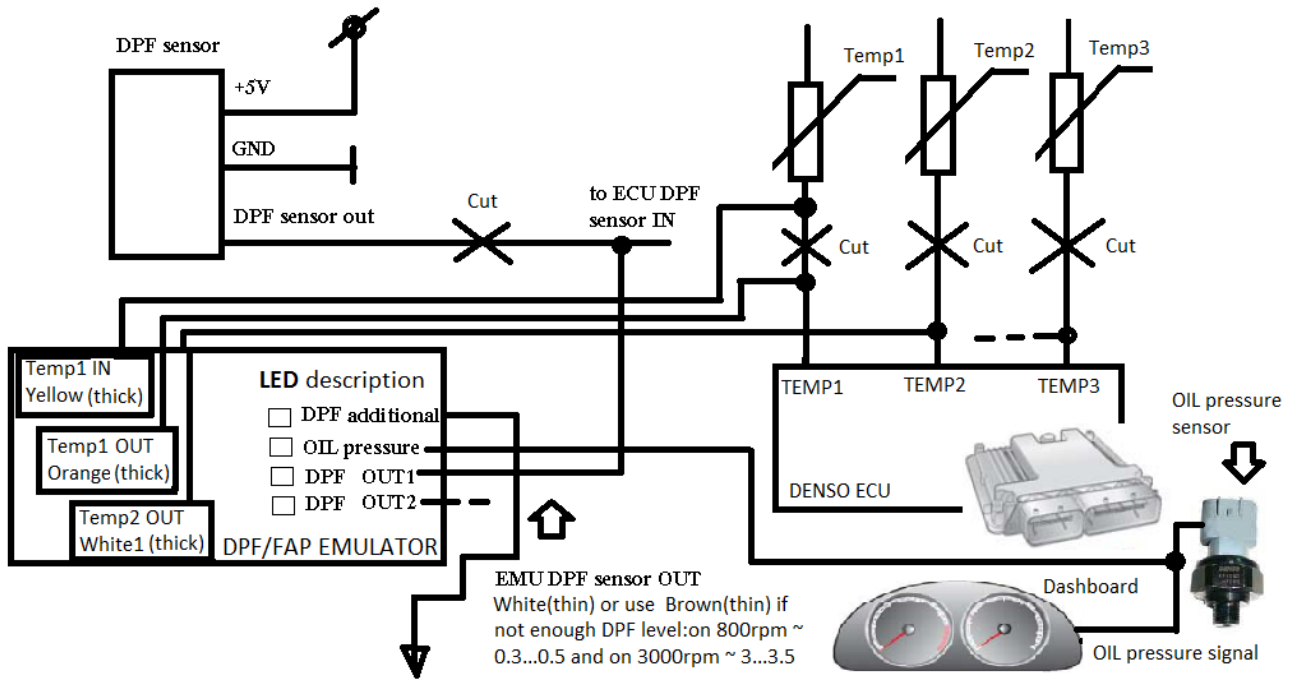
DPF sensor
+5V
GND
DPF sensor out
Cut
to ECU DPF sensor IN
Temp1
Temp2
Temp3
Cut
Cut
Cut
Temp1 IN
Yellow (thick)
Temp1 OUT
Orange (thick)
Temp2 OUT
White1 (thick)
LED description
DPF additional
OIL pressure
DPF OUT1
DPF OUT2
DPF/FAP EMULATOR
TEMP1
TEMP2
TEMP3
DENSO ECU
OIL pressure sensor
EMU DPF sensor OUT
White(thin) or use Brown(thin) if not enough DPF level:on 800rpm ~ 0.3...0.5 and on 3000rpm ~ 3...3.5
Dashboard
OIL pressure signal